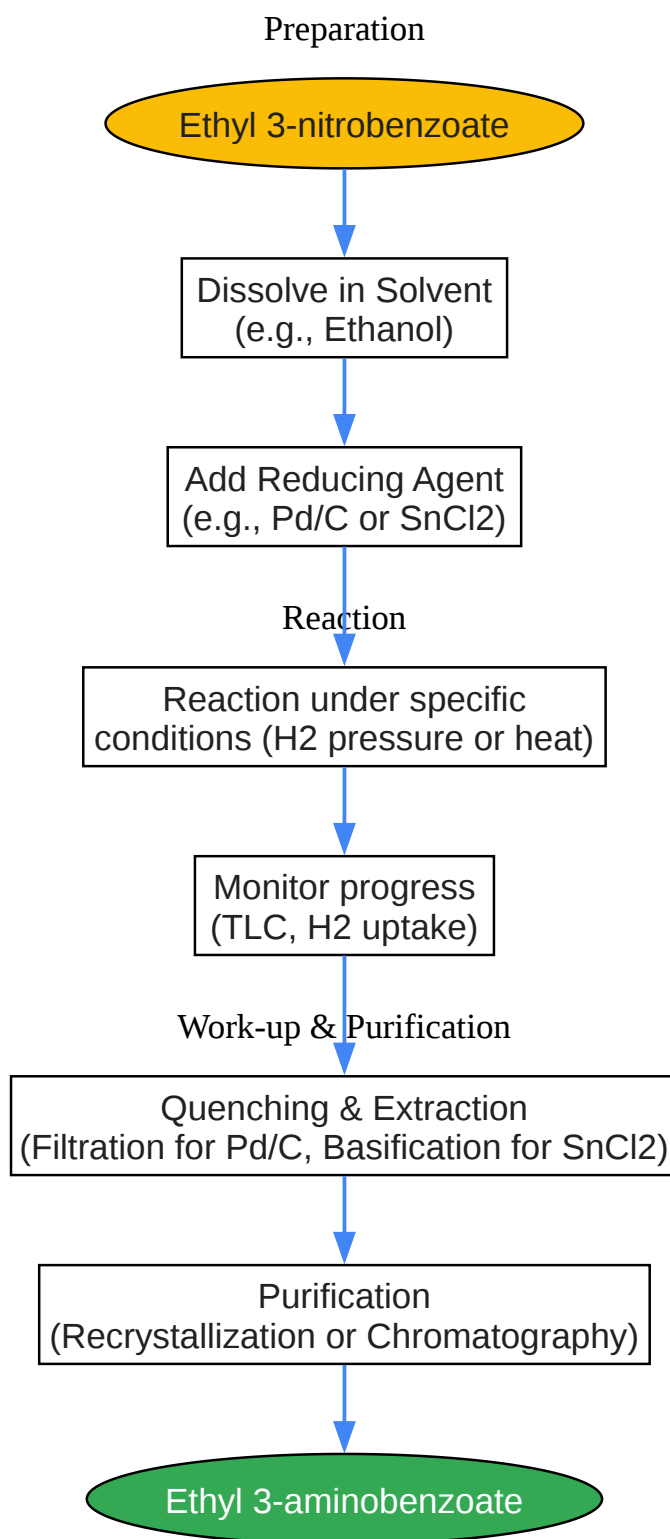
Preparation

Ethyl 3-nitrobenzoate

Dissolve in Solvent
(e.g., Ethanol)

Add Reducing Agent
(e.g., Pd/C or SnCl2)

Reaction

Reaction under specific conditions (H2 pressure or heat)

Monitor progress
(TLC, H2 uptake)

Work-up & Purification

Quenching & Extraction
(Filtration for Pd/C, Basification for SnCl2)

Purification
(Recrystallization or Chromatography)

Ethyl 3-aminobenzoate